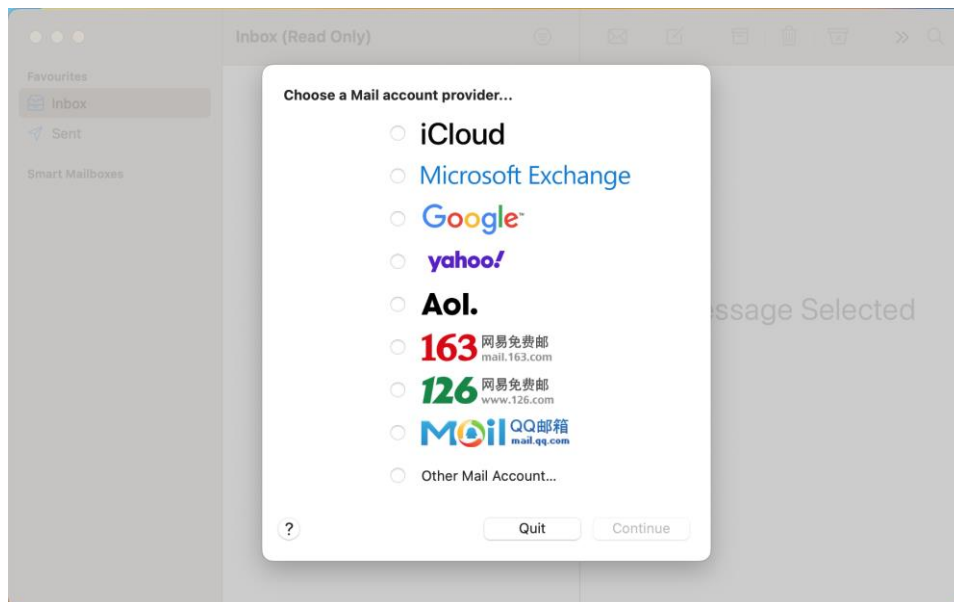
Inbox (Read Only)

Favourites
Inbox
Sent
Smart Mailboxes

Choose a Mail account provider...

iCloud
Microsoft Exchange
Google
yahoo!
Aol.
163 网易免费邮 mail.163.com
126 网易免费邮 www.126.com
Mail QQ邮箱 mail.qq.com
Other Mail Account...

?
Quit
Continue

ssage Selected